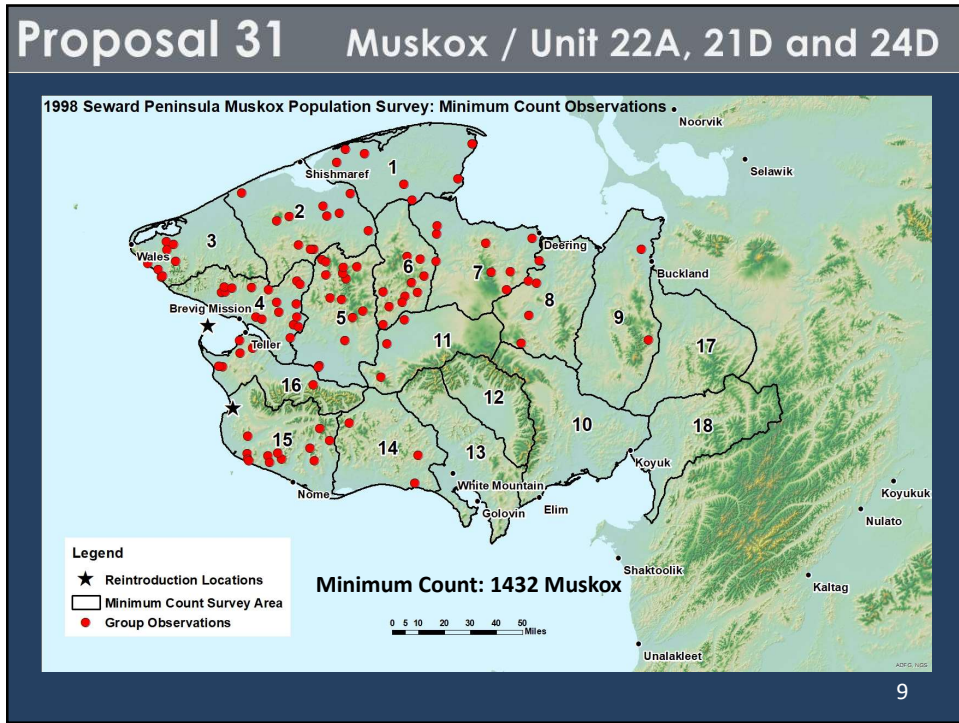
Proposal 31 Muskox / Unit 22A, 21D and 24D

1998 Seward Peninsula Muskox Population Survey: Minimum Count Observations

Noorvik
Selawik
Shishmaref
1
2
3
Wales
Deering
Buckland
6
7
8
9
4
Brevig Mission
5
Teller
11
17
16
12
10
18
15
14
13
Koyuk
White Mountain
Nome
Golovin
Elim
Koyukuk
Nulato
Shaktoolik
Kaltag
Unalakleet

Legend
Reintroduction Locations
Minimum Count Survey Area
Group Observations

Minimum Count: 1432 Muskox

0 5 10 20 30 40 50 Miles

ADFG, NGS

9